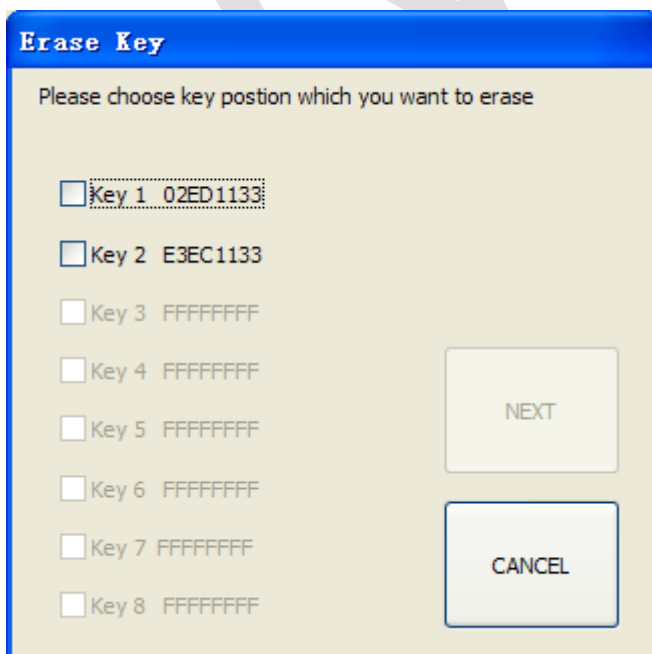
Erase Key

Please choose key postion which you want to erase

Key 1 02ED1133

Key 2 E3EC1133

Key 3 FFFFFFFF

Key 4 FFFFFFFF

Key 5 FFFFFFFF

Key 6 FFFFFFFF

Key 7 FFFFFFFF

Key 8 FFFFFFFF

NEXT

CANCEL